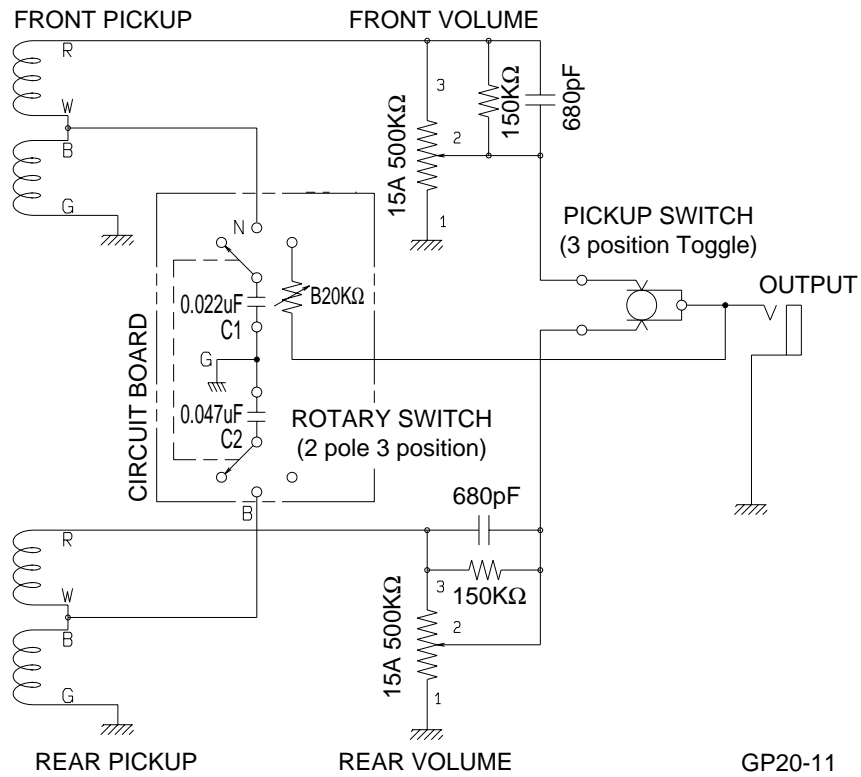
FRONT PICKUP

FRONT VOLUME

R

W

B

G

3

2

1

15A 500KΩ

150KΩ

680pF

N

0.022uF

C1

B20KΩ

G

0.047uF

C2

CIRCUIT BOARD

ROTARY SWITCH
(2 pole 3 position)

B

PICKUP SWITCH
(3 position Toggle)

OUTPUT

680pF

150KΩ

R

W

B

G

3

2

1

15A 500KΩ

REAR PICKUP

REAR VOLUME

GP20-11